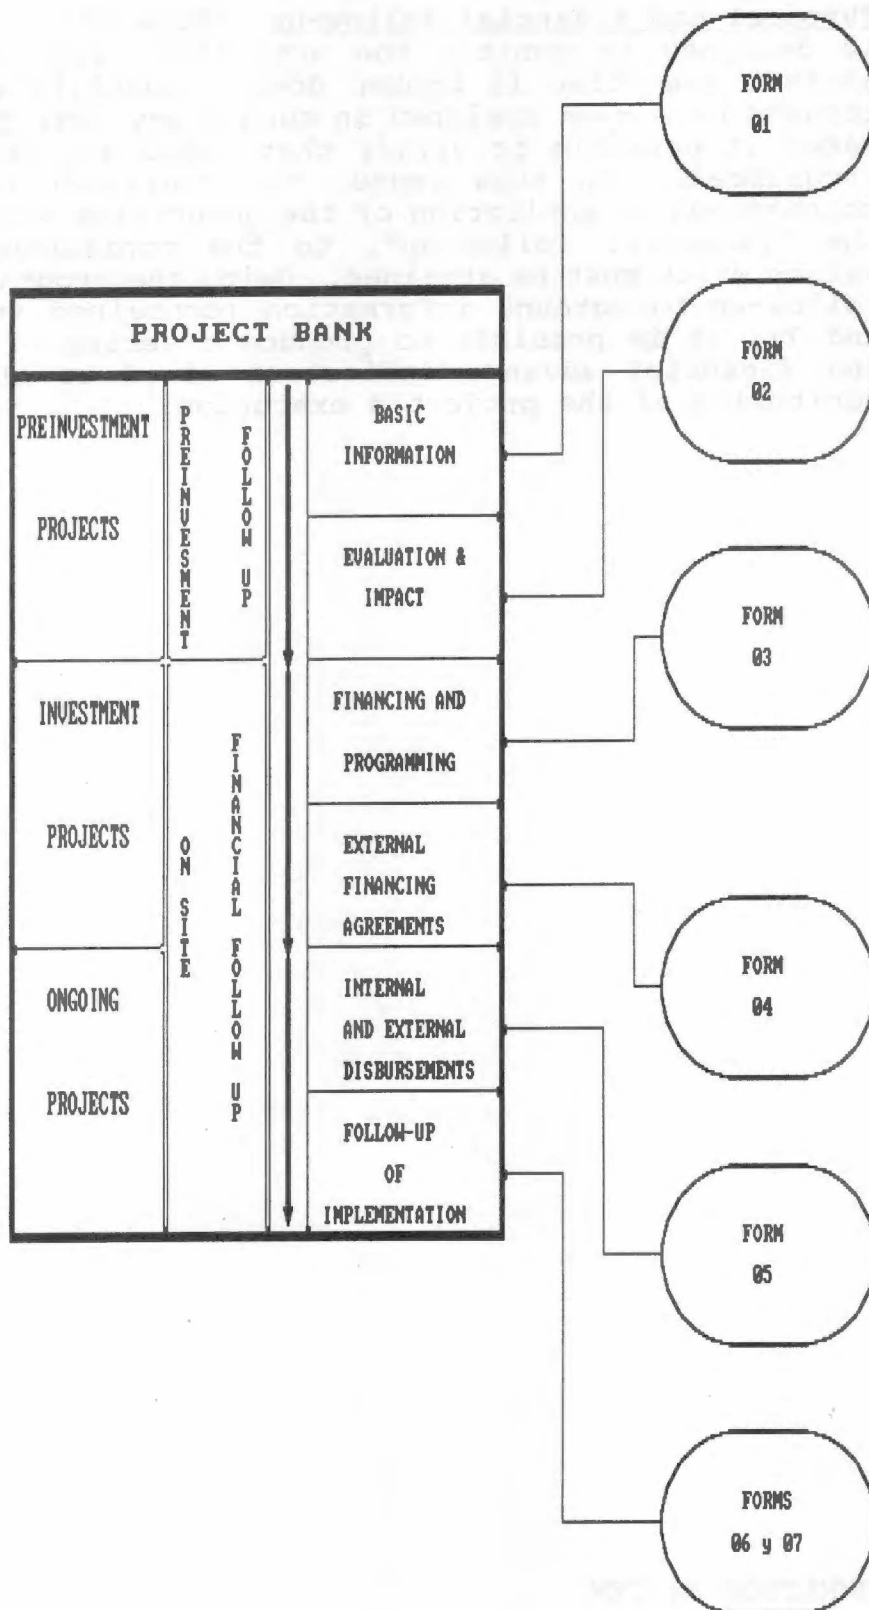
PROJECT BANK

PREINVESTMENT PROJECTS

PREINVESTMENT FOLLOW UP

INVESTMENT PROJECTS

ONGOING PROJECTS

ON SITE FINANCIAL FOLLOW UP

BASIC INFORMATION

EVALUATION & IMPACT

FINANCING AND PROGRAMMING

EXTERNAL FINANCING AGREEMENTS

INTERNAL AND EXTERNAL DISBURSEMENTS

FOLLOW-UP OF IMPLEMENTATION

FORM 01

FORM 02

FORM 03

FORM 04

FORM 05

FORMS 06 y 07